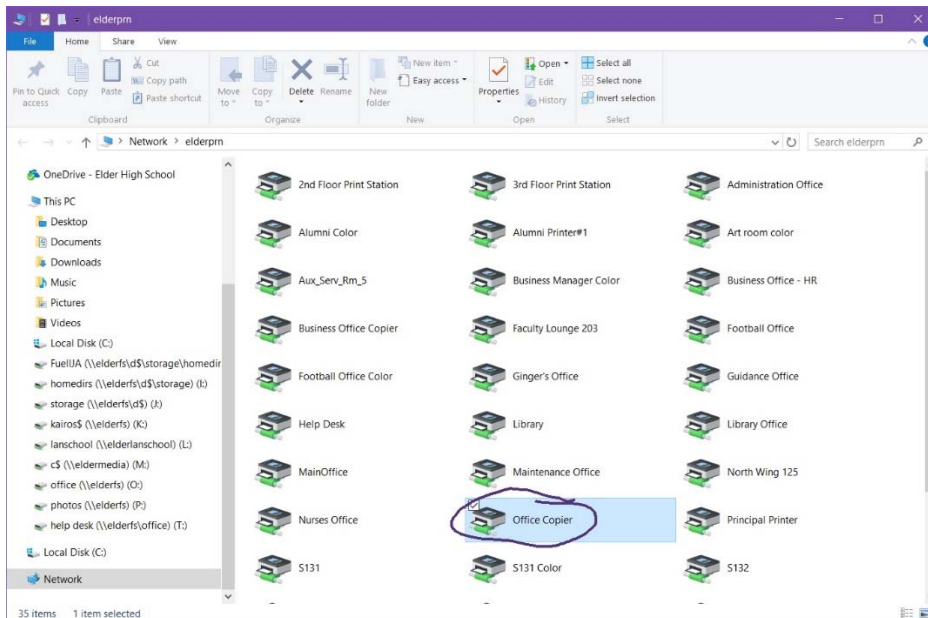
elderprn

File Home Share View

Pin to Quick access Copy Paste Cut Copy path Paste shortcut
Clipboard

Move to Copy to Delete Rename
Organize

New folder New item Easy access
New

Properties Open Edit History
Open

Select all Select none Invert selection
Select

Network > elderprn

Search elderprn

OneDrive - Elder High School
This PC
Desktop
Documents
Downloads
Music
Pictures
Videos
Local Disk (C:)
FuelUA (\\elderfs\d$\storage\homedir
homedirs (\\elderfs\d$\storage) (I:)
storage (\\elderfs\d$) (J:)
kairos$ (\\elderfs) (K:)
lanschool (\\elderlanschool) (L:)
c$ (\\eldermedia) (M:)
office (\\elderfs) (O:)
photos (\\elderfs) (P:)
help desk (\\elderfs\office) (T:)
Local Disk (C:)
Network

2nd Floor Print Station
3rd Floor Print Station
Administration Office
Alumni Color
Alumni Printer#1
Art room color
Aux_Serv_Rm_5
Business Manager Color
Business Office - HR
Business Office Copier
Faculty Lounge 203
Football Office
Football Office Color
Ginger's Office
Guidance Office
Help Desk
Library
Library Office
MainOffice
Maintenance Office
North Wing 125
Nurses Office
Office Copier
Principal Printer
S131
S131 Color
S132

35 items 1 item selected